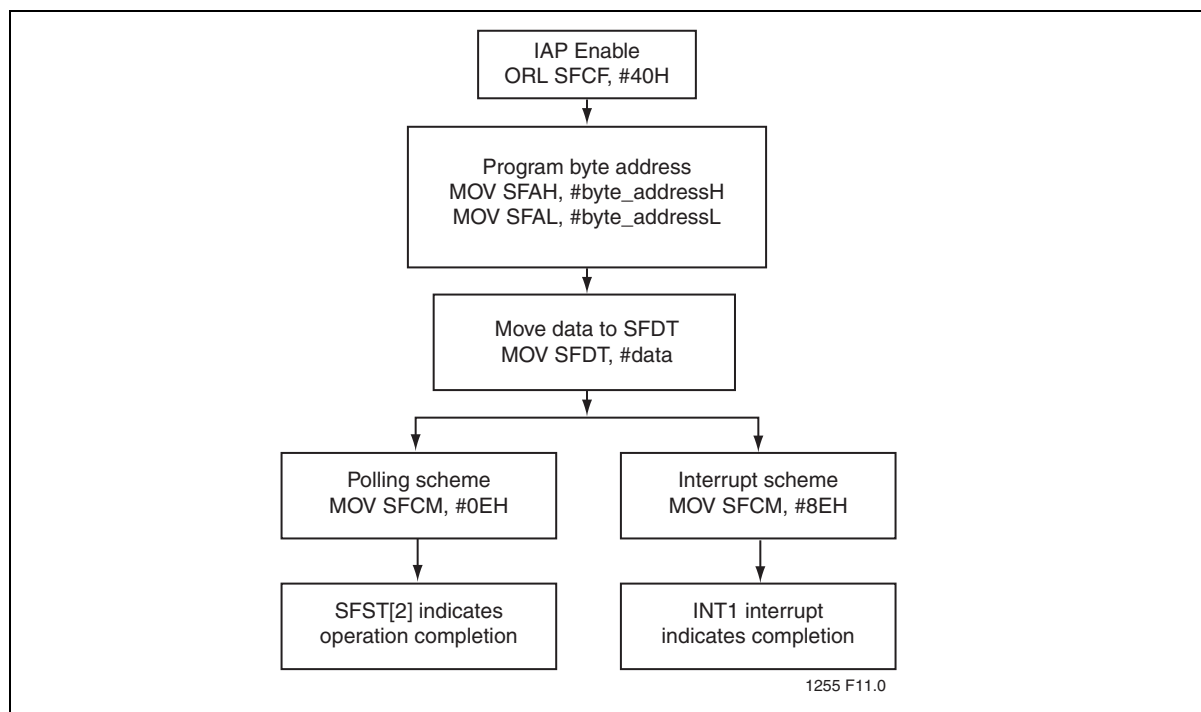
IAP Enable
ORL SFCF, #40H

Program byte address
MOV SFAH, #byte_addressH
MOV SFAL, #byte_addressL

Move data to SFDT
MOV SFDT, #data

Polling scheme
MOV SFCM, #0EH

Interrupt scheme
MOV SFCM, #8EH

SFST[2] indicates
operation completion

INT1 interrupt
indicates completion

1255 F11.0